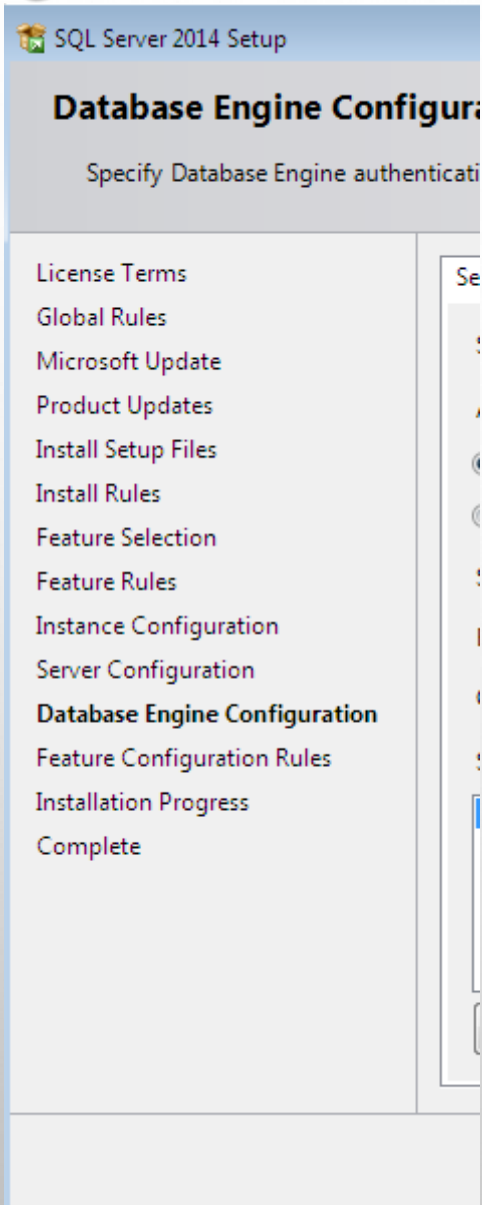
SQL Server 2014 Setup

Database Engine Configura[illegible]

Specify Database Engine authenticati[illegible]

License Terms
Global Rules
Microsoft Update
Product Updates
Install Setup Files
Install Rules
Feature Selection
Feature Rules
Instance Configuration
Server Configuration
Database Engine Configuration
Feature Configuration Rules
Installation Progress
Complete

Se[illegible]